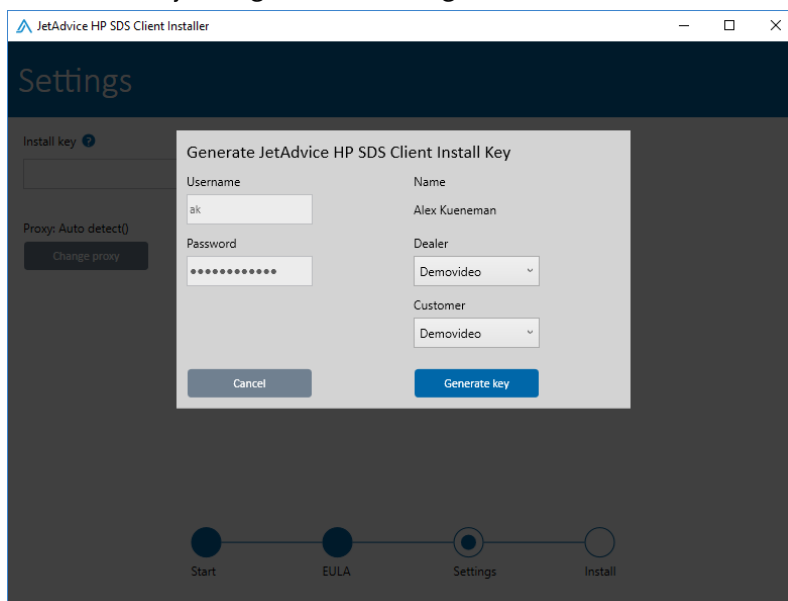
JetAdvice HP SDS Client Installer

Settings

Install key

Proxy: Auto detect()

Change proxy

Generate JetAdvice HP SDS Client Install Key

Username

ak

Password

••••••••••••

Name

Alex Kueneman

Dealer

Demovideo

Customer

Demovideo

Cancel

Generate key

Start

EULA

Settings

Install